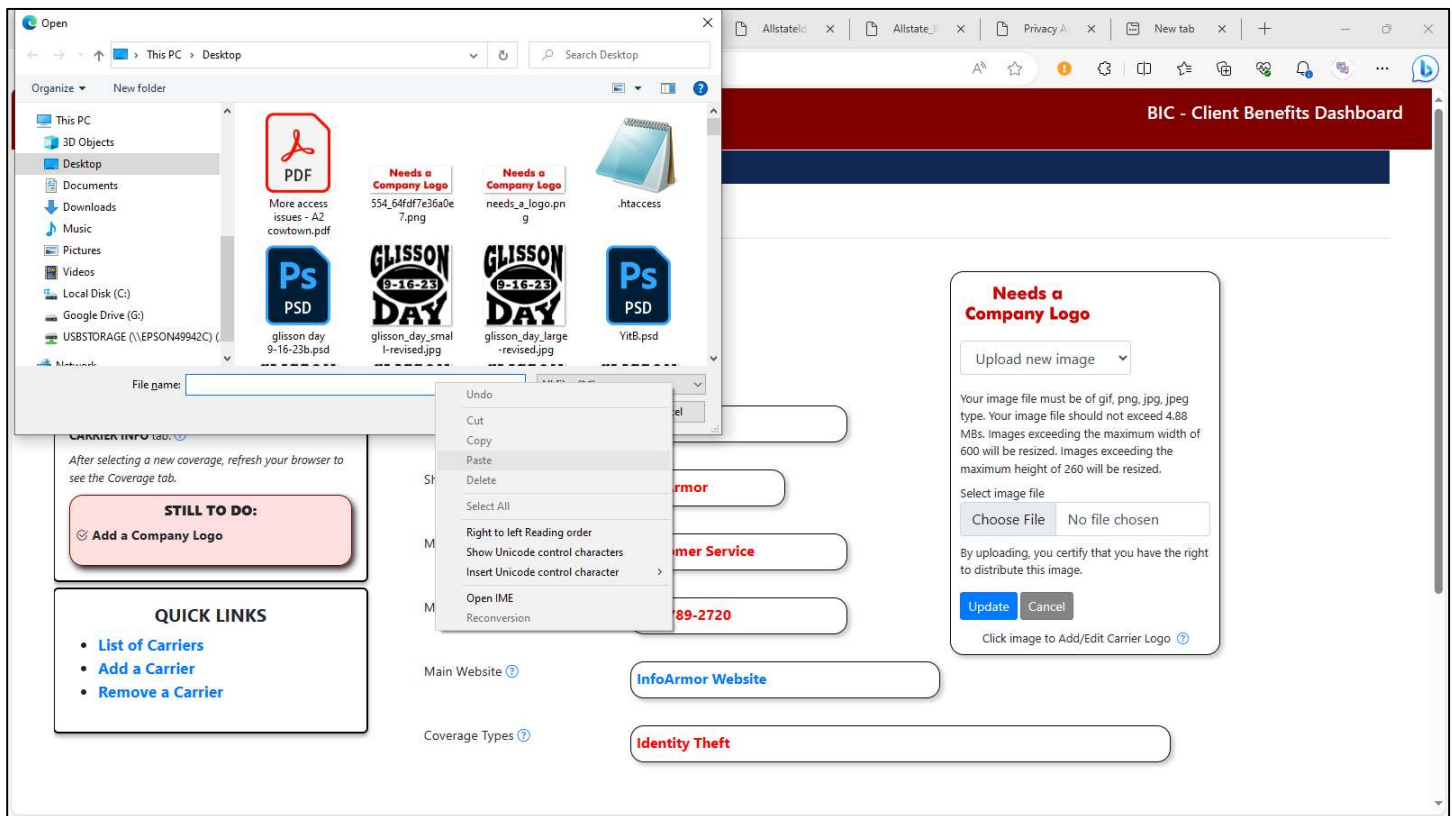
Open

This PC > Desktop

Search Desktop

Organize ▾ New folder

This PC
3D Objects
Desktop
Documents
Downloads
Music
Pictures
Videos
Local Disk (C:)
Google Drive (G:)
USBSTORAGE (\\EPSON49942C) (
Network

PDF
More access issues - A2 cowtown.pdf

Needs a Company Logo
554_64fdf7e36a0e7.png

Needs a Company Logo
needs_a_logo.png

.htaccess

PSD
glisson day 9-16-23b.psd

GLISSON 9-16-23 DAY
glisson_day_small-revised.jpg

GLISSON 9-16-23 DAY
glisson_day_large-revised.jpg

PSD
YitB.psd

File name:

Undo
Cut
Copy
Paste
Delete
Select All
Right to left Reading order
Show Unicode control characters
Insert Unicode control character
Open IME
Reconversion

Allstatel × Allstate_ × Privacy A × New tab × +

BIC - Client Benefits Dashboard

CARRIER INFO tab.

After selecting a new coverage, refresh your browser to see the Coverage tab.

STILL TO DO:
Add a Company Logo

QUICK LINKS
• List of Carriers
• Add a Carrier
• Remove a Carrier

Sh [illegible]rmor

M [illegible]mer Service

M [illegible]789-2720

Main Website
InfoArmor Website

Coverage Types
Identity Theft

Needs a Company Logo

Upload new image

Your image file must be of gif, png, jpg, jpeg type. Your image file should not exceed 4.88 MBs. Images exceeding the maximum width of 600 will be resized. Images exceeding the maximum height of 260 will be resized.

Select image file
Choose File No file chosen

By uploading, you certify that you have the right to distribute this image.

Update Cancel

Click image to Add/Edit Carrier Logo